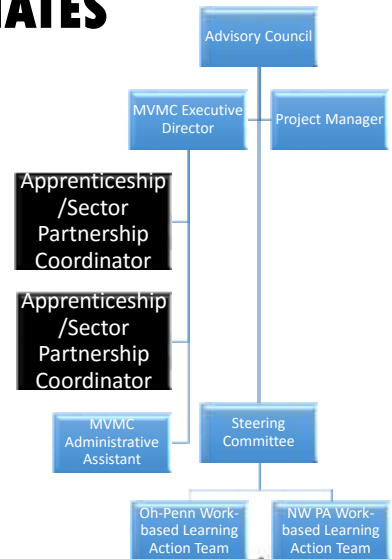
ATES

Advisory Council

MVMC Executive Director

Project Manager

Apprenticeship /Sector Partnership Coordinator

Apprenticeship /Sector Partnership Coordinator

MVMC Administrative Assistant

Steering Committee

Oh-Penn Work-based Learning Action Team

NW PA Work-based Learning Action Team